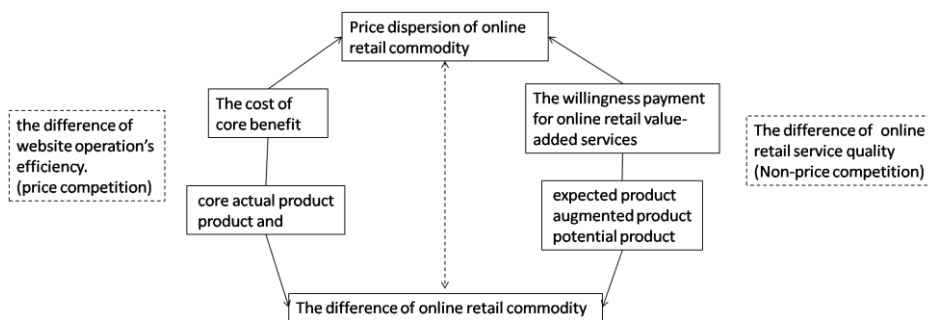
Price dispersion of online retail commodity

the difference of website operation's efficiency. (price competition)

The cost of core benefit

core actual product product and

The willingness payment for online retail value-added services

expected product augmented product potential product

The difference of online retail service quality (Non-price competition)

The difference of online retail commodity